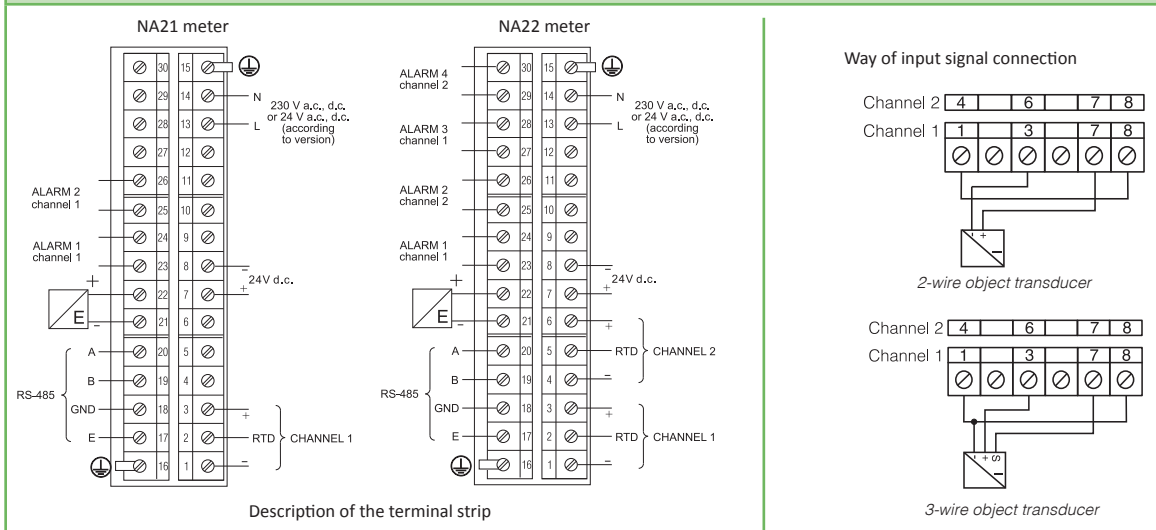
NA21 meter

30 15
29 14 N
28 13 L
27 12
26 11
25 10
24 9
23 8
22 7
21 6
20 5
19 4
18 3
17 2
16 1

230 V a.c., d.c. or 24 V a.c., d.c. (according to version)

ALARM 2 channel 1

ALARM 1 channel 1

+ E −

− + 24V d.c.

RS-485 A B GND E

+ RTD − CHANNEL 1

NA22 meter

30 15
29 14 N
28 13 L
27 12
26 11
25 10
24 9
23 8
22 7
21 6
20 5
19 4
18 3
17 2
16 1

ALARM 4 channel 2

ALARM 3 channel 1

230 V a.c., d.c. or 24 V a.c., d.c. (according to version)

ALARM 2 channel 2

ALARM 1 channel 1

+ E −

− + 24V d.c.

RS-485 A B GND E

+ RTD − CHANNEL 2

+ RTD − CHANNEL 1

Description of the terminal strip

Way of input signal connection

Channel 2 4 6 7 8
Channel 1 1 3 7 8

+ −

2-wire object transducer

Channel 2 4 6 7 8
Channel 1 1 3 7 8

+ S −

3-wire object transducer